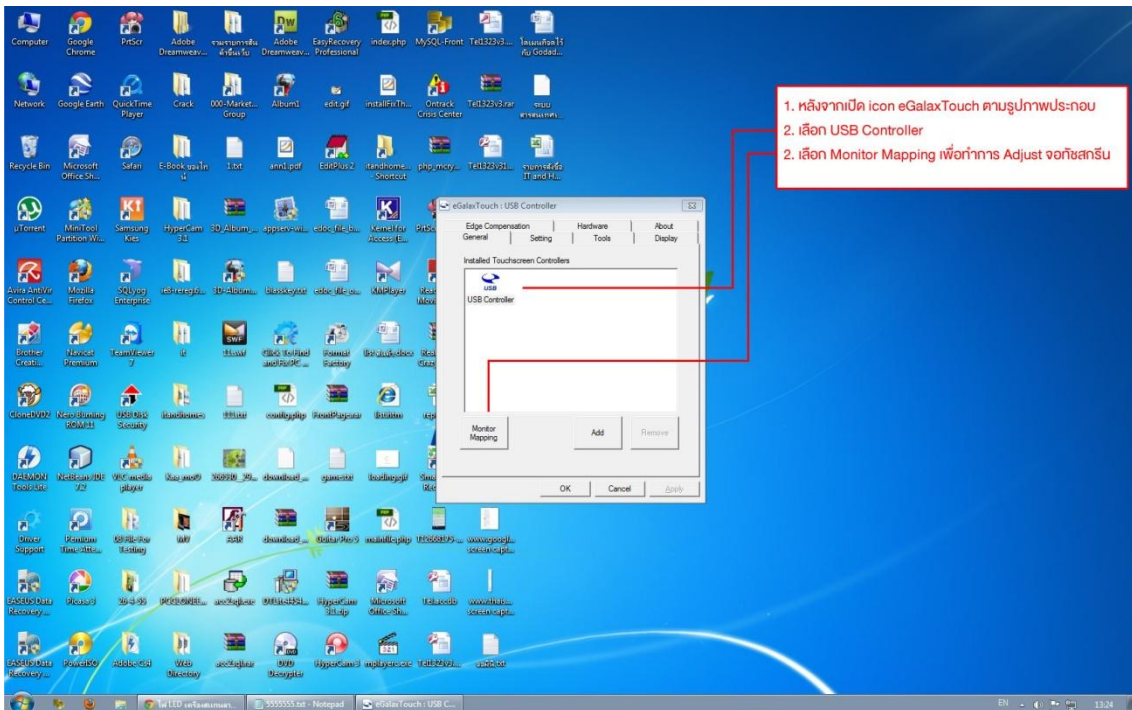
Computer Google Chrome PrtScr Adobe Dreamweav... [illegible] Adobe Dreamweav... EasyRecovery Professional index.php MySQL-Front Tel1323v3... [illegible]

Network Google Earth QuickTime Player Crack 000-Market... Group Album1 edit.gif installFixTh... Ontrack Crisis Center Tel1323v3.rar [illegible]

Recycle Bin Microsoft Office Sh... Safari E-Book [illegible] 1.txt ann1.pdf EditPlus 2 itandhome... - Shortcut php_mcry... Tel1323v31... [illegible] IT and H...

µTorrent MiniTool Partition Wi... Samsung Kies HyperCam 3.1 3D_Album_... appserv-wi... edoc_file_b... Kernel for Access (E... PrtSc

Avira AntiVir Control Ce... Mozilla Firefox SQLyog Enterprise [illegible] 3D-Album... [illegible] edoc_file_o... KMPlayer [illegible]

Brother Creati... Navicat Premium TeamViewer 7 it 11.swf Click To Find and Fix PC ... Format Factory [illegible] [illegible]

CloneDVD2 Nero Burning ROM 11 USB Disk Security itandhome 111.txt config.php FrontPage.rar list.htm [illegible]

DAEMON Tools Lite NetBeans IDE 7.2 VLC media player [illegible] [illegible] download_... game.txt loading.gif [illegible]

Driver Support Pendium Time atte... USB File For Testing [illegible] AAR download_... Guitar Pro 5 mainfile.php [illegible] www.googl... screen capt...

EASEUS Data Recovery ... Please 3 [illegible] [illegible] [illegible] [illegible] HyperCam 3.1.zip Microsoft Office Sh... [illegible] www.thaia... screen capt...

EASEUS Data Recovery ... PowerISO Adobe CS4 Web Directory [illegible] DVD Decrypter HyperCam 3 mplayers.exe Tel1323v3... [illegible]

eGalaxTouch : USB Controller
Edge Compensation | Hardware | About
General | Setting | Tools | Display
Installed Touchscreen Controllers
USB
USB Controller
Monitor Mapping | Add | Remove
OK | Cancel | Apply

1. หลังจากเปิด icon eGalaxTouch ตามรูปภาพประกอบ
2. เลือก USB Controller
2. เลือก Monitor Mapping เพื่อทำการ Adjust จอทัชสกรีน

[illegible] | 5555555.txt - Notepad | eGalaxTouch : USB C...
EN 13:24